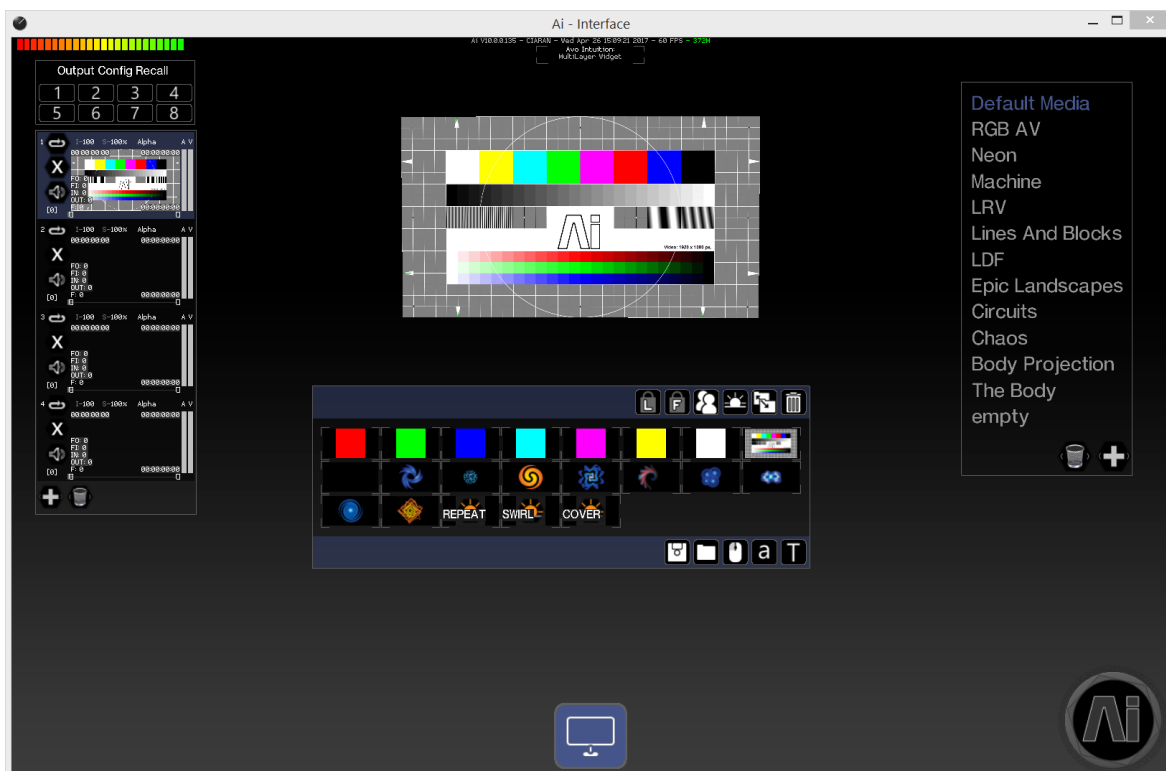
Ai - Interface

AI V10.0.0.135 - CIARAN - Wed Apr 26 15:09:21 2017 - 60 FPS - 372M
Avo Intuition:
MultiLayer Widget

Output Config Recall
1 2 3 4
5 6 7 8

1 I-100 S-100% Alpha A V
00:00:00:00 00:00:00:00
X
FO: 0
FI: 0
IN: 0
OUT: 0
F: 10
[0]

2 I-100 S-100% Alpha A V
00:00:00:00
X
FO: 0
FI: 0
IN: 0
OUT: 0
F: 0 00:00:00:00
[0]

3 I-100 S-100% Alpha A V
00:00:00:00
X
FO: 0
FI: 0
IN: 0
OUT: 0
F: 0 00:00:00:00
[0]

4 I-100 S-100% Alpha A V
00:00:00:00
X
FO: 0
FI: 0
IN: 0
OUT: 0
F: 0 00:00:00:00
[0]

Ai
Video: 1920 x 1080 px.

L F

REPEAT SWIRL COVER

a T

Default Media
RGB AV
Neon
Machine
LRV
Lines And Blocks
LDF
Epic Landscapes
Circuits
Chaos
Body Projection
The Body
empty

Ai